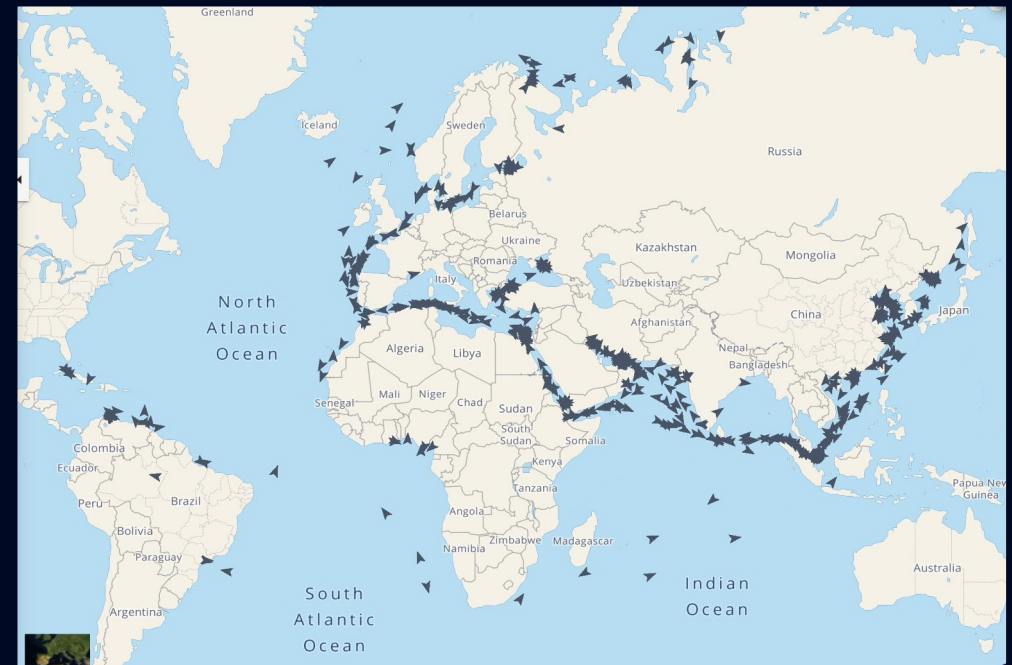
Greenland
Iceland
Sweden
Russia
Belarus
Ukraine
Kazakhstan
Mongolia
Romania
Italy
Uzbekistan
North Atlantic Ocean
Afghanistan
China
Japan
Algeria
Libya
Nepal
Bangladesh
Senegal
Mali
Niger
Chad
Sudan
South Sudan
Somalia
Colombia
Ecuador
Kenya
Peru
Brazil
Tanzania
Papua New Guinea
Angola
Bolivia
Paraguay
Zimbabwe
Madagascar
Namibia
Australia
South Atlantic Ocean
Indian Ocean
Argentina